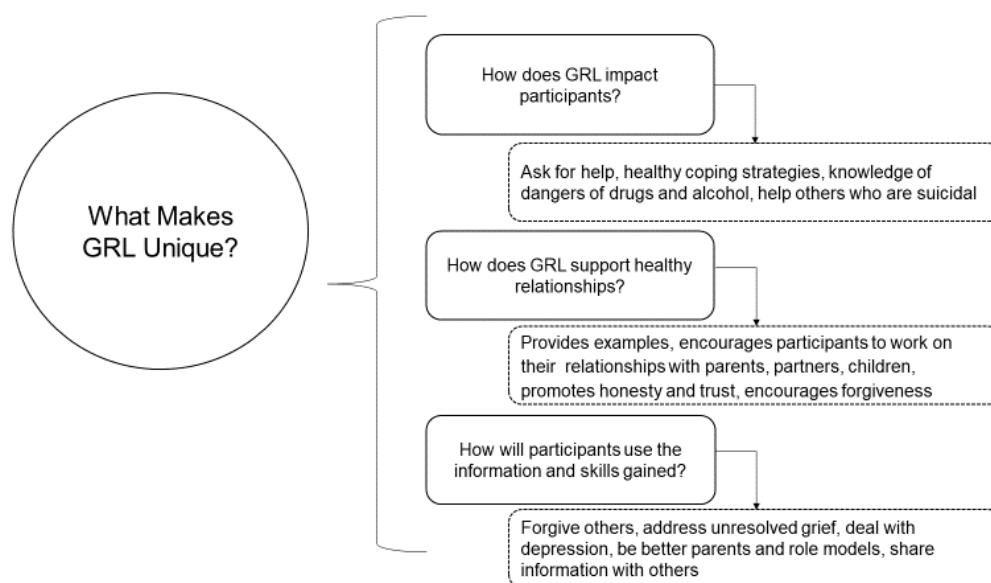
What Makes GRL Unique?

How does GRL impact participants?

Ask for help, healthy coping strategies, knowledge of dangers of drugs and alcohol, help others who are suicidal

How does GRL support healthy relationships?

Provides examples, encourages participants to work on their relationships with parents, partners, children, promotes honesty and trust, encourages forgiveness

How will participants use the information and skills gained?

Forgive others, address unresolved grief, deal with depression, be better parents and role models, share information with others